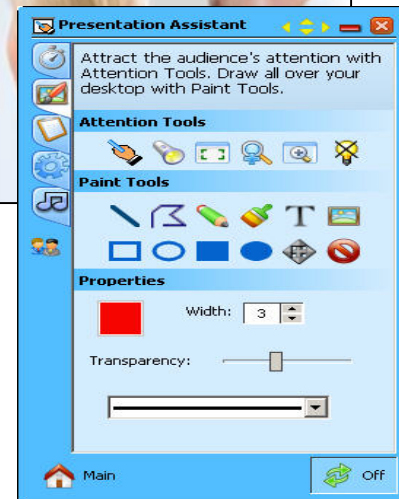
Presentation Assistant

Attract the audience's attention with Attention Tools. Draw all over your desktop with Paint Tools.

Attention Tools

Paint Tools

T

Properties

Width: 3

Transparency:

Main

Off